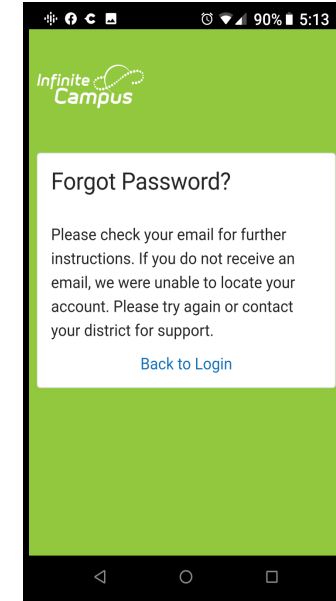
90% 5:13

Infinite Campus

Forgot Password?

Please check your email for further instructions. If you do not receive an email, we were unable to locate your account. Please try again or contact your district for support.

Back to Login